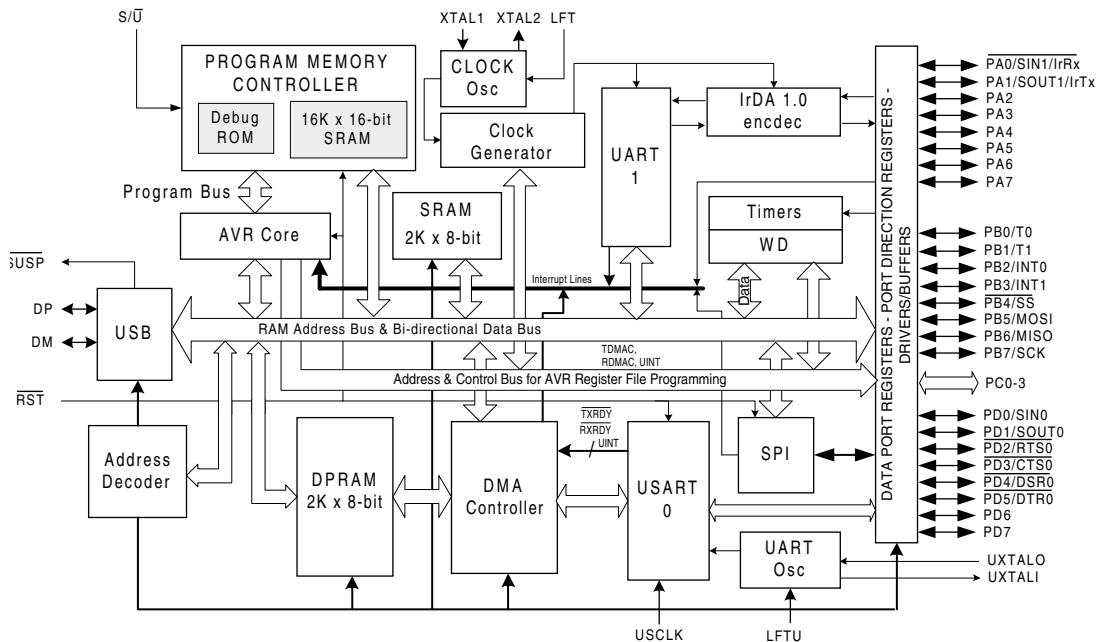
S/$\overline{U}$

PROGRAM MEMORY CONTROLLER

Debug ROM

16K x 16-bit SRAM

XTAL1 XTAL2 LFT

CLOCK Osc

Clock Generator

UART 1

IrDA 1.0 encdec

Program Bus

SRAM 2K x 8-bit

AVR Core

Timers

WD

$\overline{SUSP}$

DP

DM

USB

Interrupt Lines

Data

RAM Address Bus & Bi-directional Data Bus

TDMAC, RDMAC, UINT

Address & Control Bus for AVR Register File Programming

$\overline{RST}$

Address Decoder

DPRAM 2K x 8-bit

DMA Controller

$\overline{TXRDY}$

$\overline{RXRDY}$

UINT

USART 0

SPI

UART Osc

USCLK

LFTU

DATA PORT REGISTERS - PORT DIRECTION REGISTERS - DRIVERS/BUFFERS

$\overline{PA0}$/SIN1/$\overline{IrRx}$

PA1/SOUT1/IrTx

PA2

PA3

PA4

PA5

PA6

PA7

PB0/T0

PB1/T1

PB2/INT0

PB3/INT1

$\overline{PB4}$/$\overline{SS}$

PB5/MOSI

PB6/MISO

PB7/SCK

PC0-3

PD0/SIN0

PD1/SOUT0

PD2/$\overline{RTS0}$

PD3/$\overline{CTS0}$

PD4/$\overline{DSR0}$

PD5/DTR0

PD6

PD7

UXTALO

UXTALI